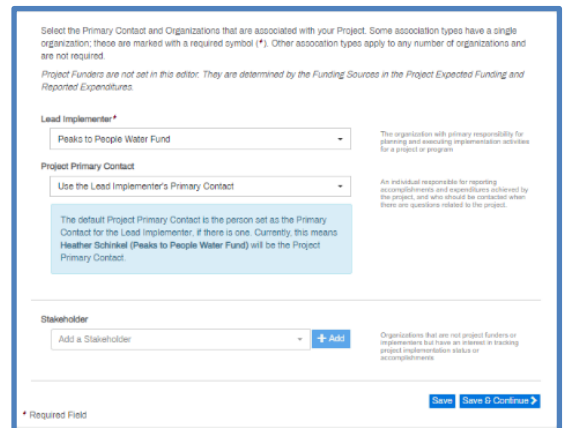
Select the Primary Contact and Organizations that are associated with your Project. Some association types have a single organization; these are marked with a required symbol (*). Other association types apply to any number of organizations and are not required.

Project Funders are not set in this editor. They are determined by the Funding Sources in the Project Expected Funding and Reported Expenditures.

Lead Implementer*

Peaks to People Water Fund

The organization with primary responsibility for planning and executing implementation activities for a project or program

Project Primary Contact

Use the Lead Implementer's Primary Contact

An individual responsible for reporting accomplishments and expenditures achieved by the project, and who should be contacted when there are questions related to the project.

The default Project Primary Contact is the person set as the Primary Contact for the Lead Implementer, if there is one. Currently, this means **Heather Schinkel (Peaks to People Water Fund)** will be the Project Primary Contact.

Stakeholder

Add a Stakeholder

+ Add

Organizations that are not project funders or implementers but have an interest in tracking project implementation status or accomplishments

Save

Save & Continue

* Required Field